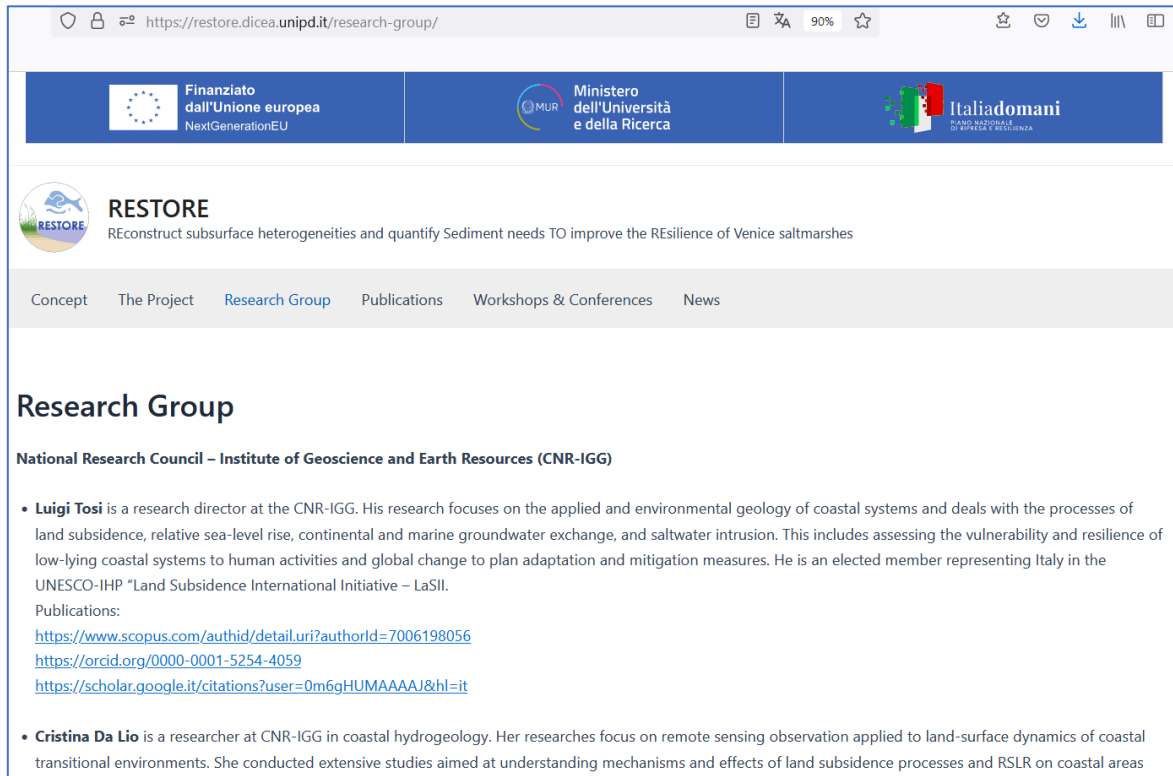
https://restore.dicea.unipd.it/research-group/

90%

Finanziato dall'Unione europea
NextGenerationEU

MUR Ministero dell'Università e della Ricerca

Italiadomani
PIANO NAZIONALE DI RIPRESA E RESILIENZA

RESTORE

RESTORE
REconstruct subsurface heterogeneities and quantify Sediment needs TO improve the REsilience of Venice saltmarshes

Concept The Project Research Group Publications Workshops & Conferences News

Research Group

National Research Council – Institute of Geoscience and Earth Resources (CNR-IGG)

• Luigi Tosi is a research director at the CNR-IGG. His research focuses on the applied and environmental geology of coastal systems and deals with the processes of land subsidence, relative sea-level rise, continental and marine groundwater exchange, and saltwater intrusion. This includes assessing the vulnerability and resilience of low-lying coastal systems to human activities and global change to plan adaptation and mitigation measures. He is an elected member representing Italy in the UNESCO-IHP "Land Subsidence International Initiative – LaSII.
Publications:
https://www.scopus.com/authid/detail.uri?authorId=7006198056
https://orcid.org/0000-0001-5254-4059
https://scholar.google.it/citations?user=0m6gHUMAAAAJ&hl=it

• Cristina Da Lio is a researcher at CNR-IGG in coastal hydrogeology. Her researches focus on remote sensing observation applied to land-surface dynamics of coastal transitional environments. She conducted extensive studies aimed at understanding mechanisms and effects of land subsidence processes and RSLR on coastal areas